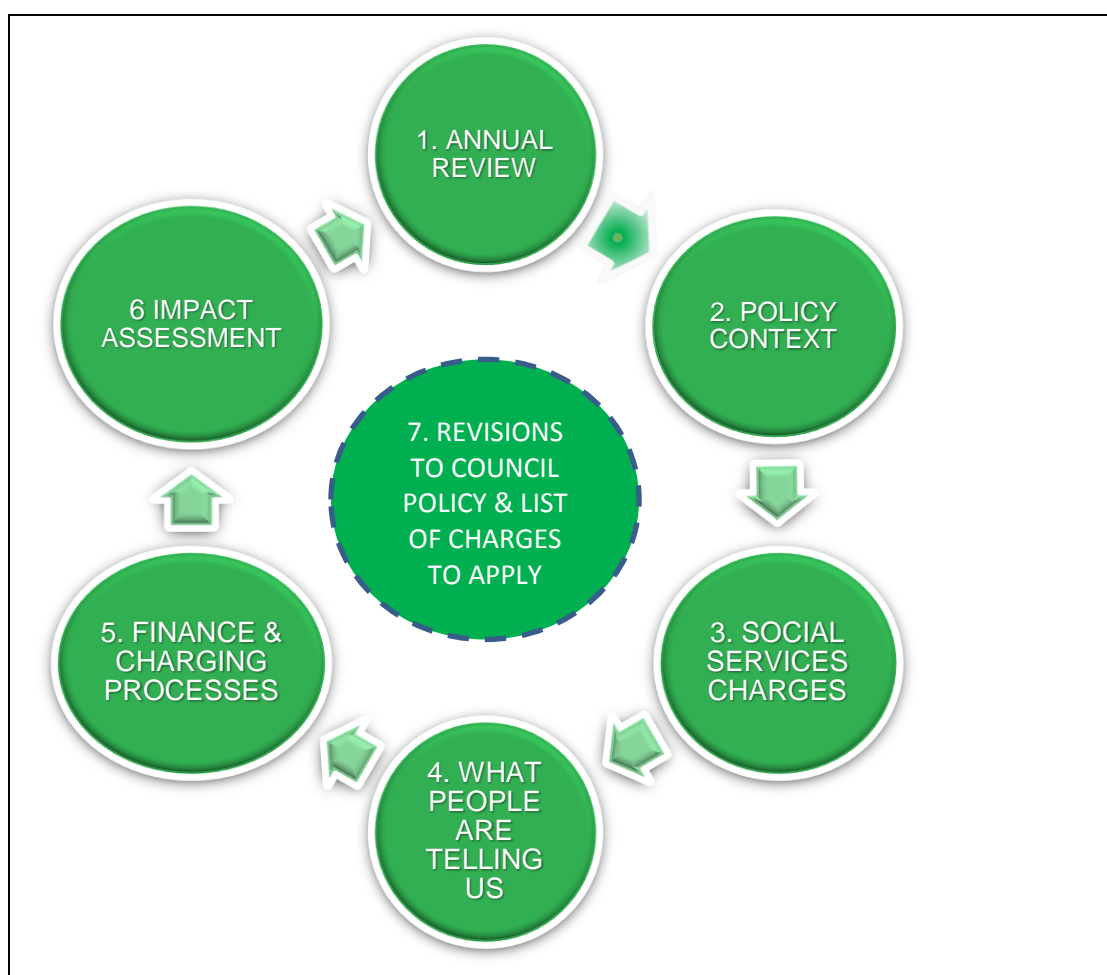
1. ANNUAL REVIEW

2. POLICY CONTEXT

3. SOCIAL SERVICES CHARGES

4. WHAT PEOPLE ARE TELLING US

5. FINANCE & CHARGING PROCESSES

6 IMPACT ASSESSMENT

7. REVISIONS TO COUNCIL POLICY & LIST OF CHARGES TO APPLY